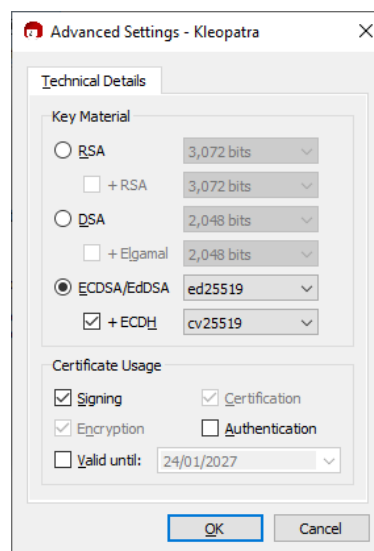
Advanced Settings - Kleopatra

Technical Details

Key Material

RSA 3,072 bits

+ RSA 3,072 bits

DSA 2,048 bits

+ Elgamal 2,048 bits

ECDSA/EdDSA ed25519

+ ECDH cv25519

Certificate Usage

Signing

Certification

Encryption

Authentication

Valid until: 24/01/2027

OK

Cancel